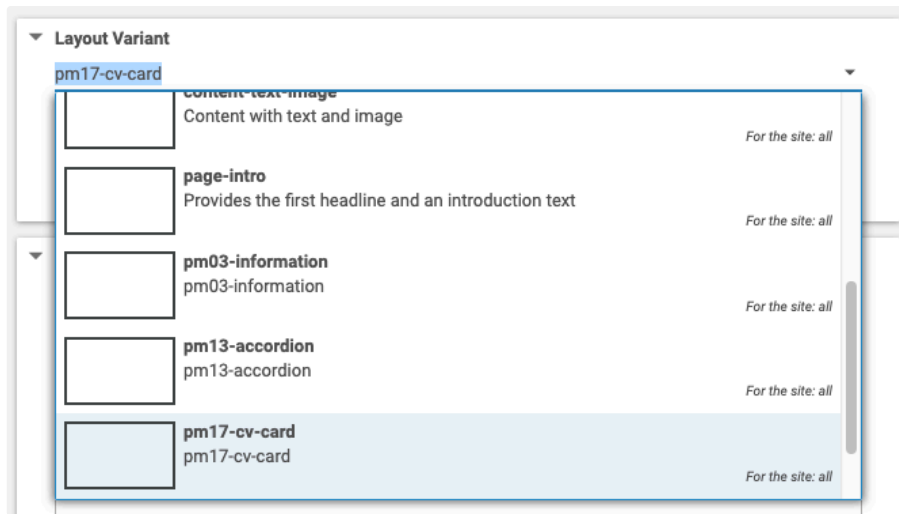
Layout Variant

pm17-cv-card

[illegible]
Content with text and image
For the site: all

page-intro
Provides the first headline and an introduction text
For the site: all

pm03-information
pm03-information
For the site: all

pm13-accordion
pm13-accordion
For the site: all

pm17-cv-card
pm17-cv-card
For the site: all